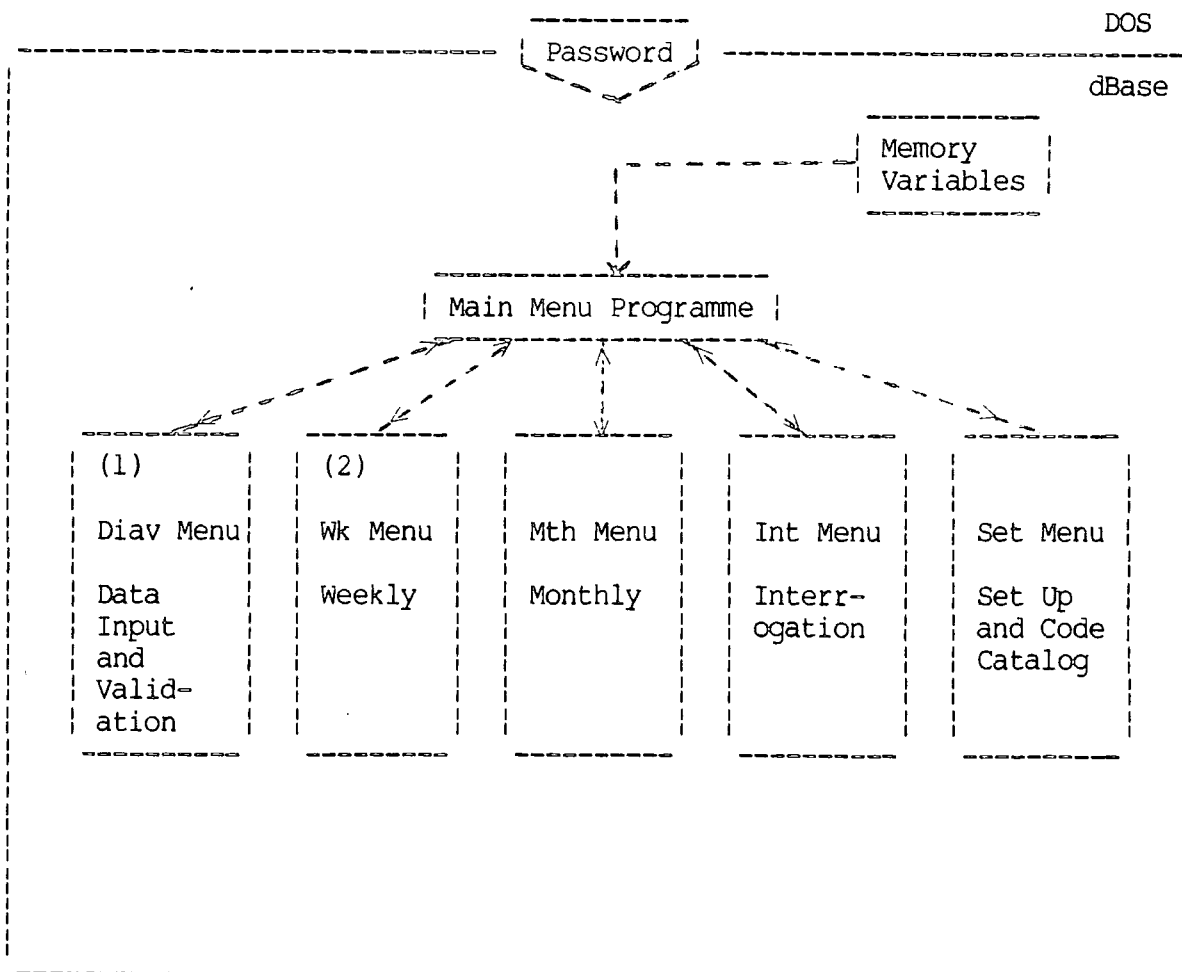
DOS

Password

dBase

Memory Variables

Main Menu Programme

(1)

Diav Menu

Data Input and Validation

(2)

Wk Menu

Weekly

Mth Menu

Monthly

Int Menu

Interrogation

Set Menu

Set Up and Code Catalog